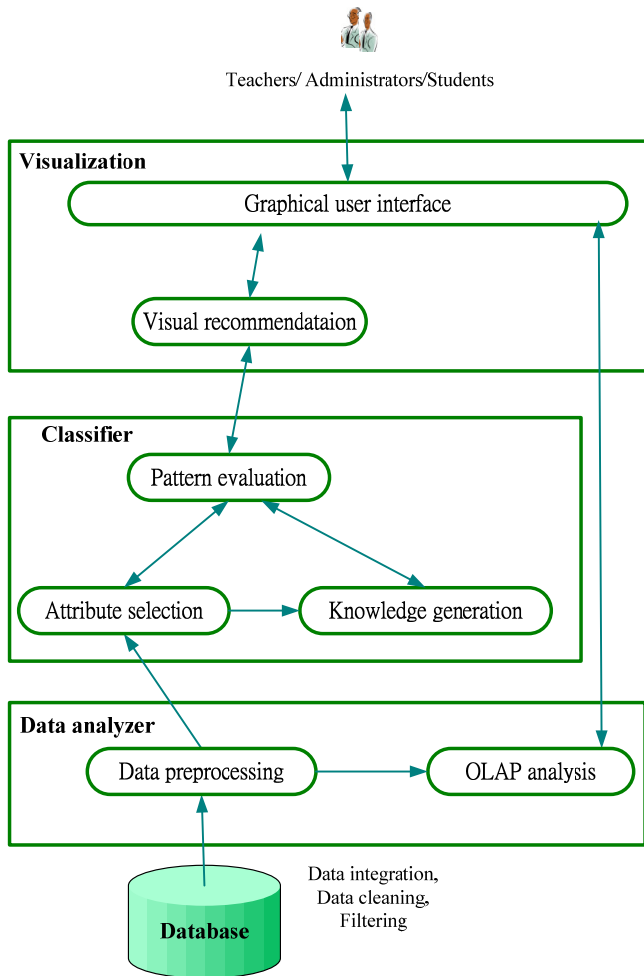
Teachers/ Administrators/Students

Visualization

Graphical user interface

Visual recommendataion

Classifier

Pattern evaluation

Attribute selection

Knowledge generation

Data analyzer

Data preprocessing

OLAP analysis

Database

Data integration, Data cleaning, Filtering